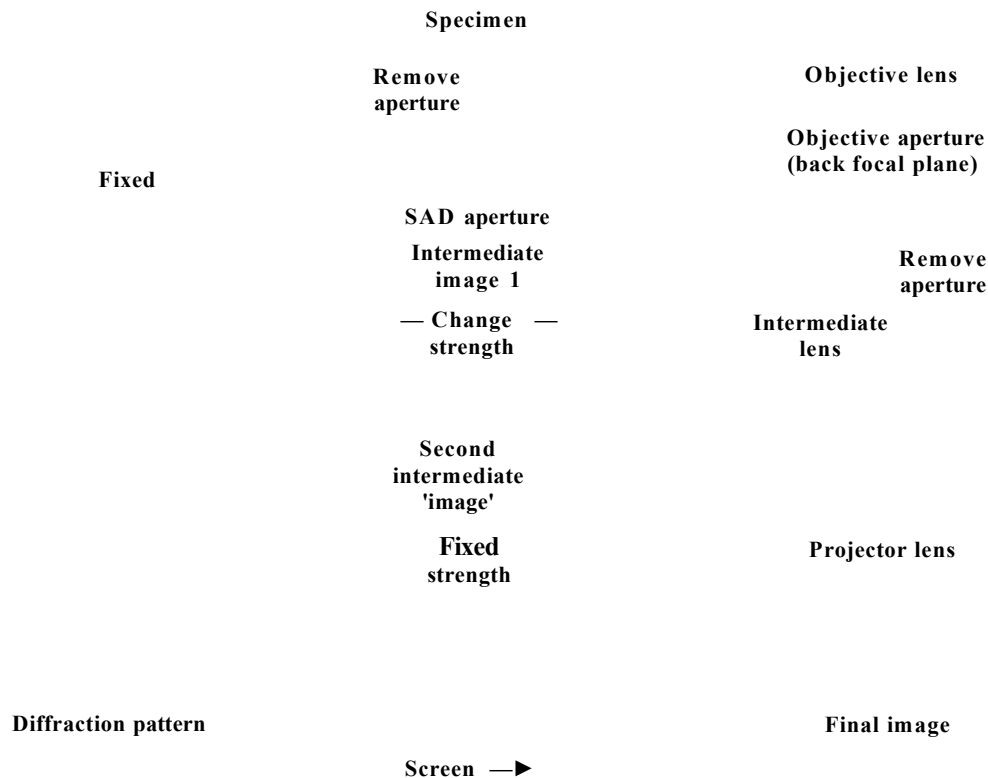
Specimen

Remove aperture

Objective lens

Objective aperture (back focal plane)

Fixed

SAD aperture

Intermediate image 1

Remove aperture

— Change — strength

Intermediate lens

Second intermediate 'image'

Fixed strength

Projector lens

Diffraction pattern

Final image

Screen —►